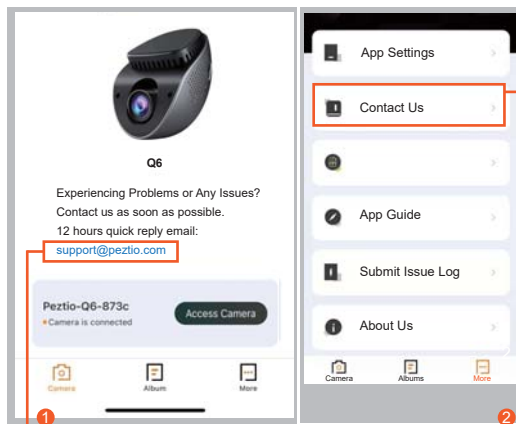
Q6

Experiencing Problems or Any Issues? Contact us as soon as possible.
12 hours quick reply email:
support@peztio.com

Peztio-Q6-873c
Camera is connected

Access Camera

Camera
Album
More

1

App Settings

Contact Us

App Guide

Submit Issue Log

About Us

Camera
Albums
More

2